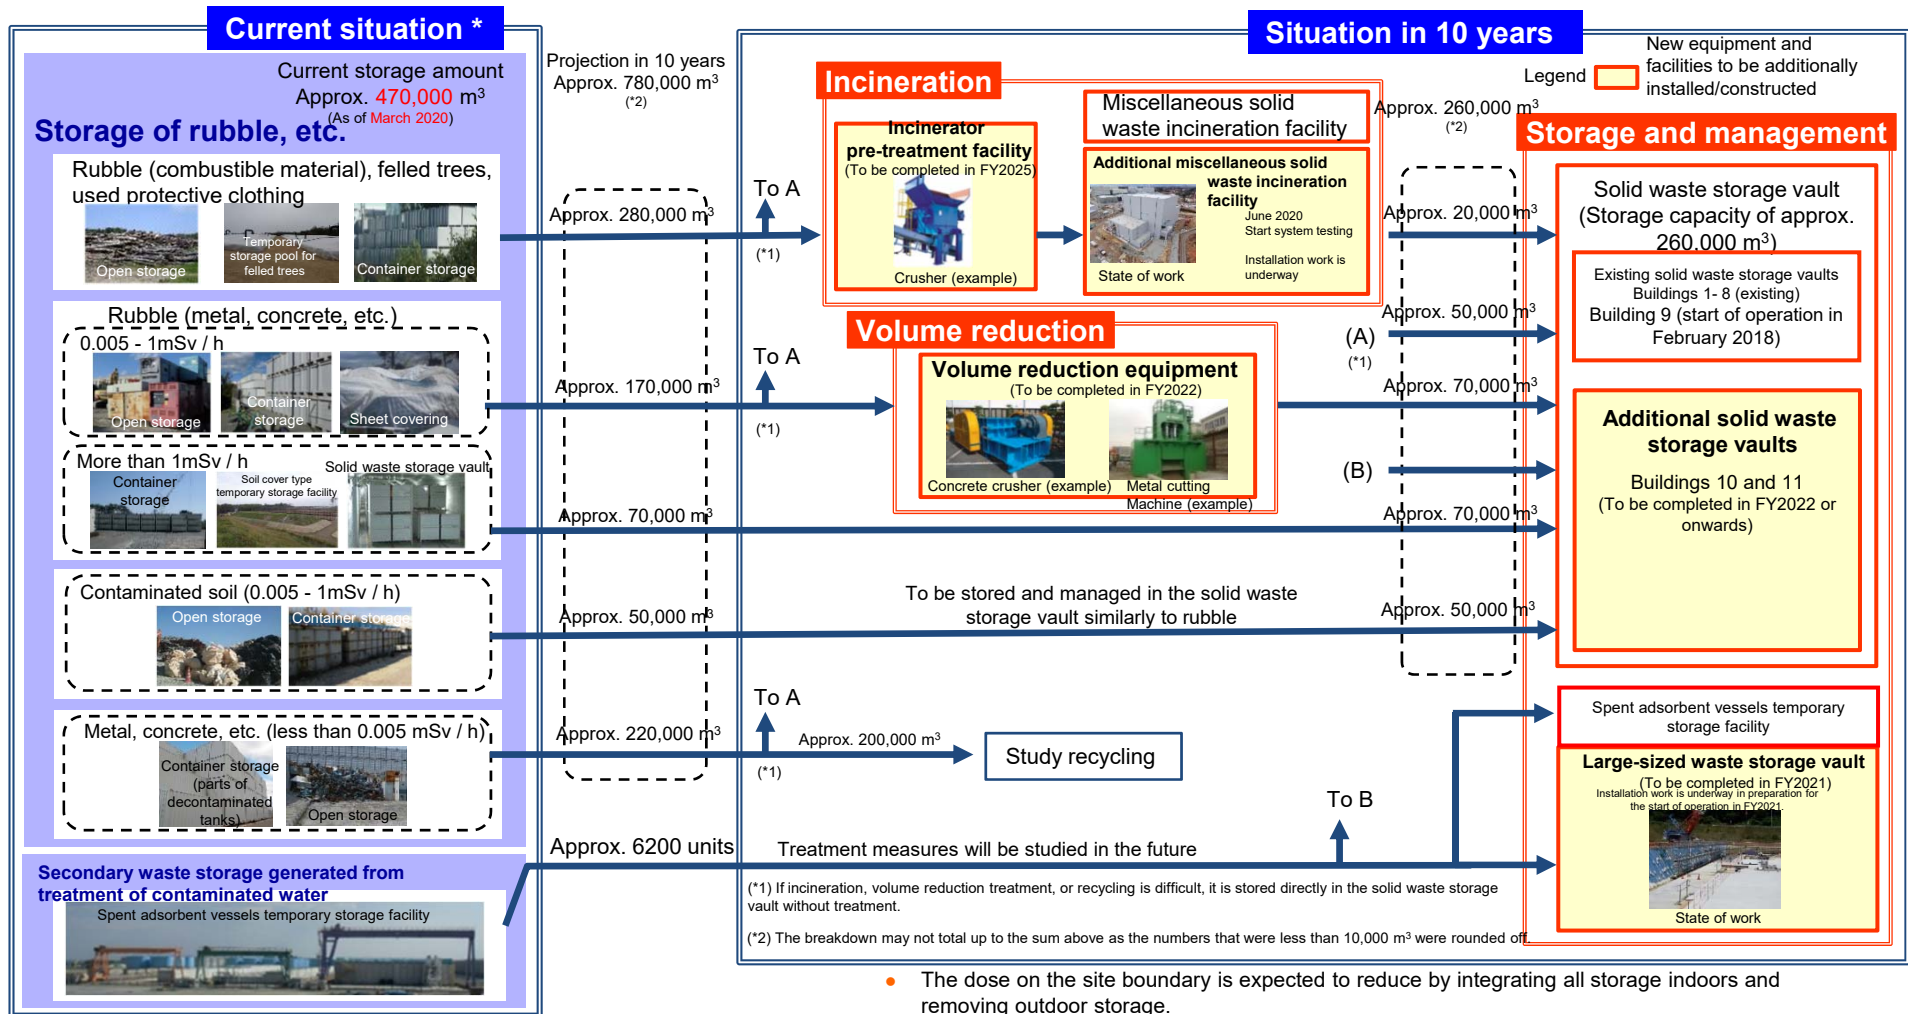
Current situation *

Current storage amount
Approx. 470,000 m$^3$
(As of March 2020)

Storage of rubble, etc.

Rubble (combustible material), felled trees, used protective clothing

Open storage

Temporary storage pool for felled trees

Container storage

Rubble (metal, concrete, etc.)

0.005 - 1mSv / h

Open storage

Container storage

Sheet covering

More than 1mSv / h

Solid waste storage vault

Container storage

Soil cover type temporary storage facility

Contaminated soil (0.005 - 1mSv / h)

Open storage

Container storage

Metal, concrete, etc. (less than 0.005 mSv / h)

Container storage (parts of decontaminated tanks)

Open storage

Secondary waste storage generated from treatment of contaminated water

Spent adsorbent vessels temporary storage facility

Projection in 10 years
Approx. 780,000 m$^3$
(*2)

Approx. 280,000 m$^3$

Approx. 170,000 m$^3$

Approx. 70,000 m$^3$

Approx. 50,000 m$^3$

Approx. 220,000 m$^3$

Approx. 6200 units

To A

(*1)

To A

(*1)

To A

(*1)

Approx. 200,000 m$^3$

Study recycling

Situation in 10 years

Legend

New equipment and facilities to be additionally installed/constructed

Incineration

Incinerator pre-treatment facility
(To be completed in FY2025)

Crusher (example)

Miscellaneous solid waste incineration facility

Additional miscellaneous solid waste incineration facility

June 2020
Start system testing

Installation work is underway

State of work

Volume reduction

Volume reduction equipment
(To be completed in FY2022)

Concrete crusher (example)

Metal cutting Machine (example)

To be stored and managed in the solid waste storage vault similarly to rubble

Treatment measures will be studied in the future

To B

Approx. 260,000 m$^3$
(*2)

Approx. 20,000 m$^3$

Approx. 50,000 m$^3$

(A)
(*1)

Approx. 70,000 m$^3$

(B)

Approx. 70,000 m$^3$

Approx. 50,000 m$^3$

Storage and management

Solid waste storage vault
(Storage capacity of approx. 260,000 m$^3$)

Existing solid waste storage vaults
Buildings 1- 8 (existing)
Building 9 (start of operation in February 2018)

Additional solid waste storage vaults

Buildings 10 and 11
(To be completed in FY2022 or onwards)

Spent adsorbent vessels temporary storage facility

Large-sized waste storage vault
(To be completed in FY2021)
Installation work is underway in preparation for the start of operation in FY2021.

State of work

(*1) If incineration, volume reduction treatment, or recycling is difficult, it is stored directly in the solid waste storage vault without treatment.

(*2) The breakdown may not total up to the sum above as the numbers that were less than 10,000 m$^3$ were rounded off.

● The dose on the site boundary is expected to reduce by integrating all storage indoors and removing outdoor storage.